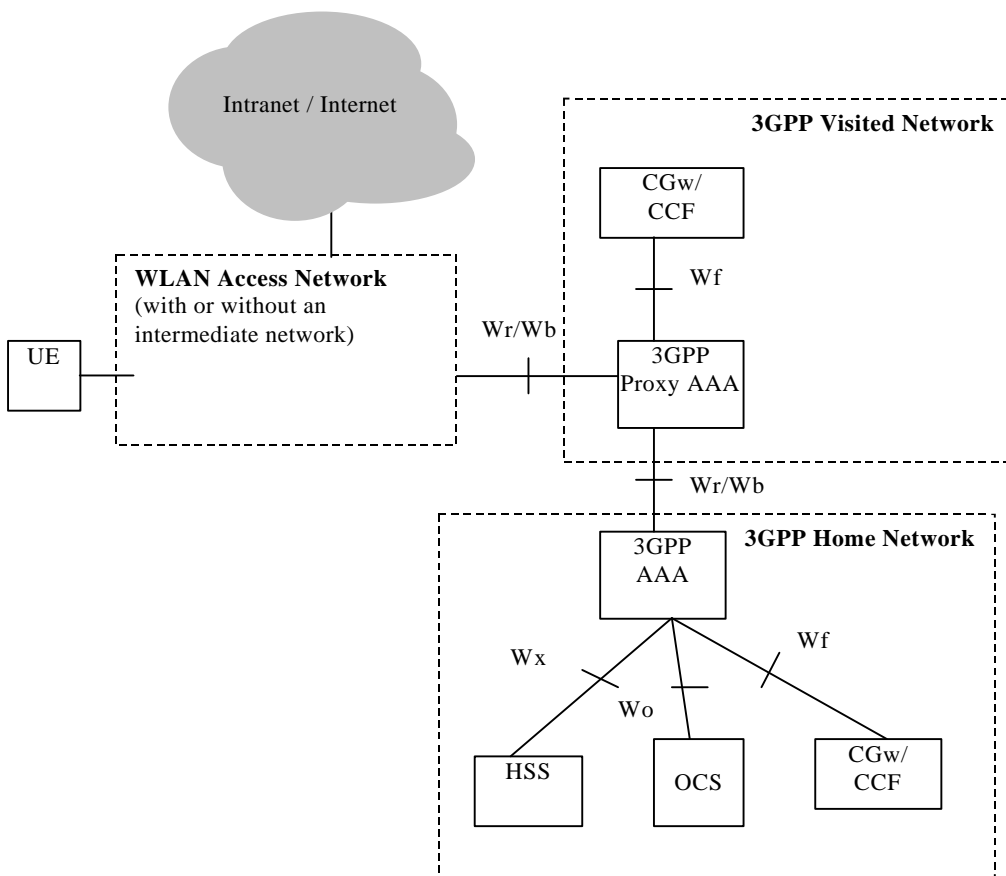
Intranet / Internet

3GPP Visited Network

CGw/
CCF

Wf

WLAN Access Network
(with or without an intermediate network)

Wr/Wb

UE

3GPP
Proxy AAA

Wr/Wb

3GPP Home Network

3GPP
AAA

Wx

Wf

Wo

HSS

OCS

CGw/
CCF